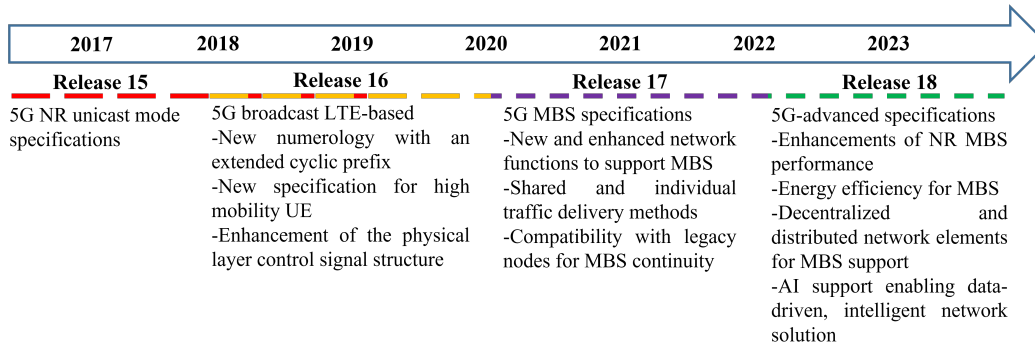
2017 2018 2019 2020 2021 2022 2023

Release 15

5G NR unicast mode specifications

Release 16

5G broadcast LTE-based
-New numerology with an extended cyclic prefix
-New specification for high mobility UE
-Enhancement of the physical layer control signal structure

Release 17

5G MBS specifications
-New and enhanced network functions to support MBS
-Shared and individual traffic delivery methods
-Compatibility with legacy nodes for MBS continuity

Release 18

5G-advanced specifications
-Enhancements of NR MBS performance
-Energy efficiency for MBS
-Decentralized and distributed network elements for MBS support
-AI support enabling data-driven, intelligent network solution